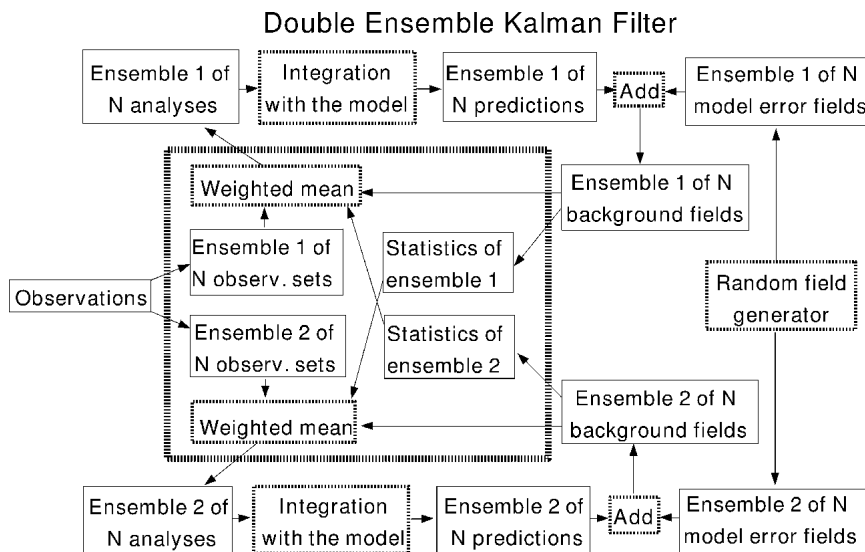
Double Ensemble Kalman Filter

Ensemble 1 of N analyses

Integration with the model

Ensemble 1 of N predictions

Add

Ensemble 1 of N model error fields

Weighted mean

Ensemble 1 of N background fields

Ensemble 1 of N observ. sets

Statistics of ensemble 1

Observations

Random field generator

Ensemble 2 of N observ. sets

Statistics of ensemble 2

Weighted mean

Ensemble 2 of N background fields

Ensemble 2 of N analyses

Integration with the model

Ensemble 2 of N predictions

Add

Ensemble 2 of N model error fields